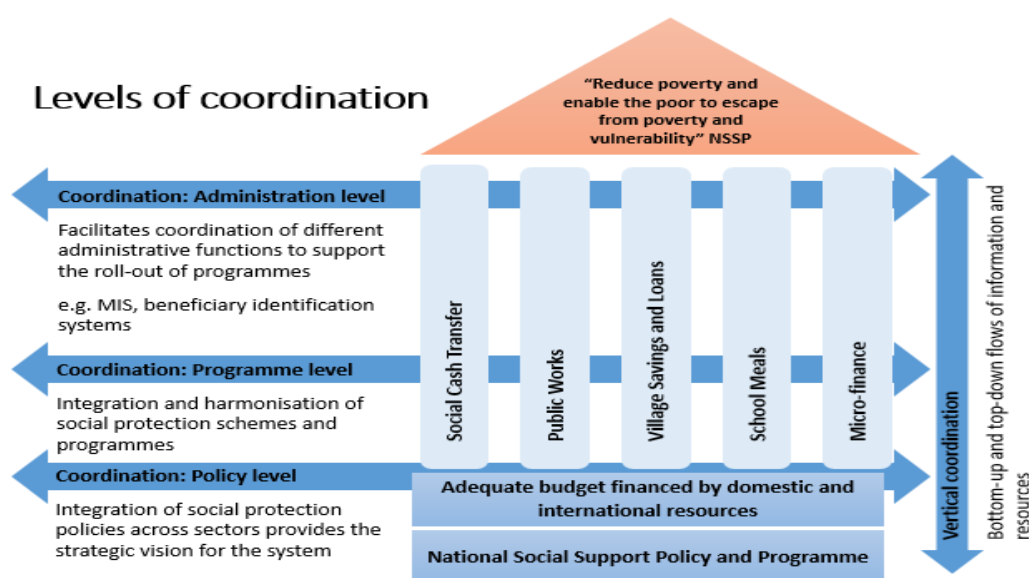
Levels of coordination

"Reduce poverty and enable the poor to escape from poverty and vulnerability" NSSP

Coordination: Administration level

Facilitates coordination of different administrative functions to support the roll-out of programmes

e.g. MIS, beneficiary identification systems

Coordination: Programme level

Integration and harmonisation of social protection schemes and programmes

Coordination: Policy level

Integration of social protection policies across sectors provides the strategic vision for the system

Social Cash Transfer

Public Works

Village Savings and Loans

School Meals

Micro-finance

Adequate budget financed by domestic and international resources

National Social Support Policy and Programme

Vertical coordination

Bottom-up and top-down flows of information and resources